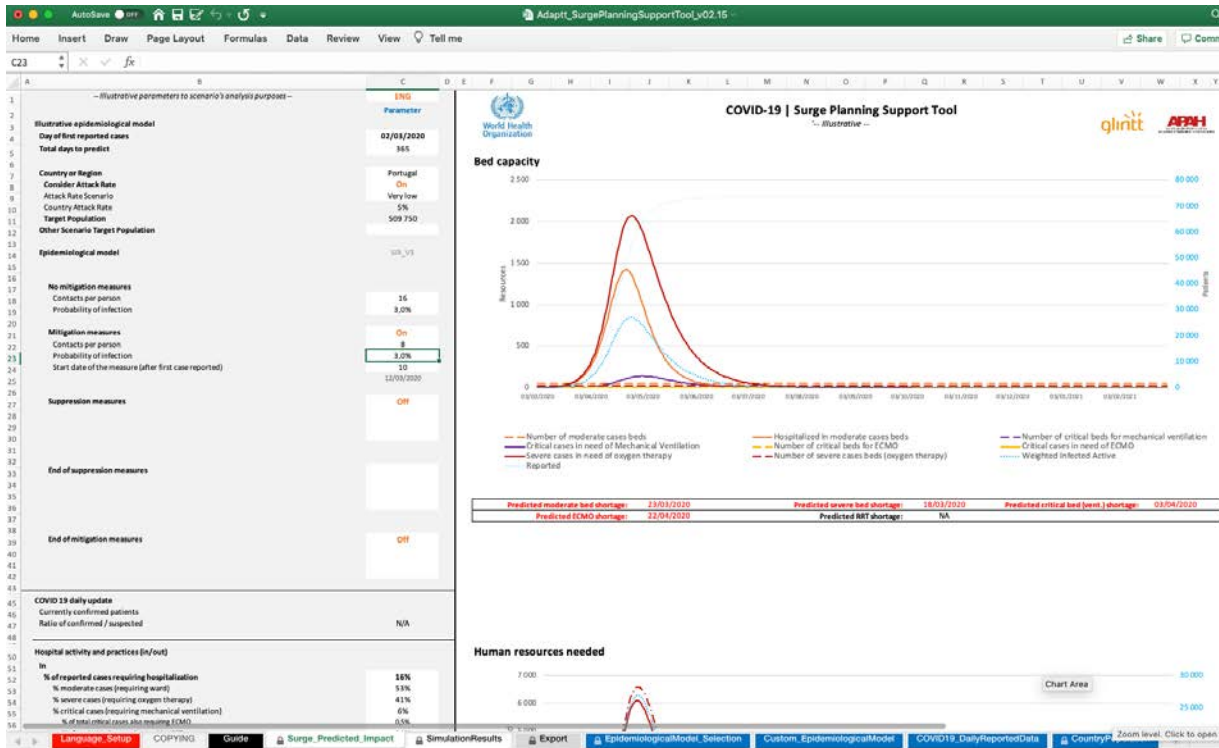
AutoSave OFF

Adaptt_SurgePlanningSupportTool_v02.15

Home Insert Draw Page Layout Formulas Data Review View Tell me

Share Comm

C23

– Illustrative parameters to scenario's analysis purposes –

ENG

Parameter

Illustrative epidemiological model

Day of first reported cases 02/03/2020

Total days to predict 365

Country or Region Portugal

Consider Attack Rate On

Attack Rate Scenario Very low

Country Attack Rate 5%

Target Population 509 750

Other Scenario Target Population

Epidemiological model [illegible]

No mitigation measures

Contacts per person 16

Probability of infection 3,0%

Mitigation measures On

Contacts per person 8

Probability of infection 3,0%

Start date of the measure (after first case reported) 10

12/03/2020

Suppression measures Off

End of suppression measures

End of mitigation measures Off

COVID 19 daily update

Currently confirmed patients

Ratio of confirmed / suspected N/A

Hospital activity and practices (in/out)

In

% of reported cases requiring hospitalization 16%

% moderate cases (requiring ward) 53%

% severe cases (requiring oxygen therapy) 41%

% critical cases (requiring mechanical ventilation) 6%

% of total critical cases also requiring ECMO 0,5%

World Health Organization

COVID-19 | Surge Planning Support Tool

-- Illustrative --

glintt

APAH

Bed capacity

2 500

2 000

1 500

1 000

500

0

Resources

80 000

70 000

60 000

50 000

40 000

30 000

20 000

10 000

0

Patients

Number of moderate cases beds

Critical cases in need of Mechanical Ventilation

Severe cases in need of oxygen therapy

Reported

Hospitalized in moderate cases beds

Number of critical beds for ECMO

Number of severe cases beds (oxygen therapy)

Number of critical beds for mechanical ventilation

Critical cases in need of ECMO

Weighted Infected Active

Predicted moderate bed shortage: 23/03/2020

Predicted severe bed shortage: 18/03/2020

Predicted critical bed (vent.) shortage: 03/04/2020

Predicted ECMO shortage: 22/04/2020

Predicted RRT shortage: NA

Human resources needed

7 000

6 000

30 000

25 000

Chart Area

Language_Setup COPYING Guide Surge_Predicted_Impact SimulationResults Export EpidemiologicalModel_Selection Custom_EpidemiologicalModel COVID19_DailyReportedData Country

Zoom level. Click to open